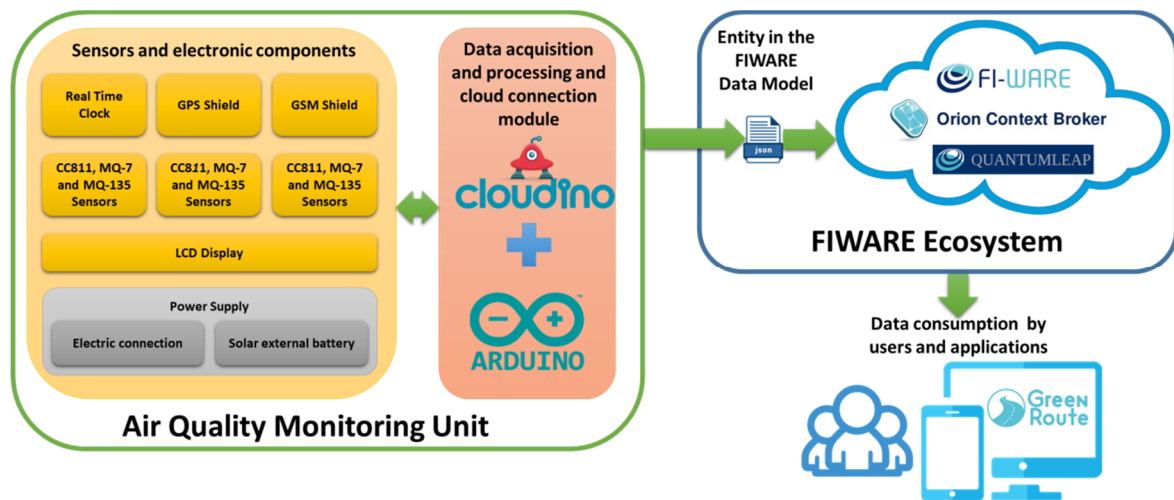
Sensors and electronic components

Real Time Clock

GPS Shield

GSM Shield

CC811, MQ-7 and MQ-135 Sensors

CC811, MQ-7 and MQ-135 Sensors

CC811, MQ-7 and MQ-135 Sensors

LCD Display

Power Supply

Electric connection

Solar external battery

Data acquisition and processing and cloud connection module

cloudino

ARDUINO

Air Quality Monitoring Unit

Entity in the FIWARE Data Model

json

FI-WARE

Orion Context Broker

QUANTUMLEAP

FIWARE Ecosystem

Data consumption by users and applications

Green Route